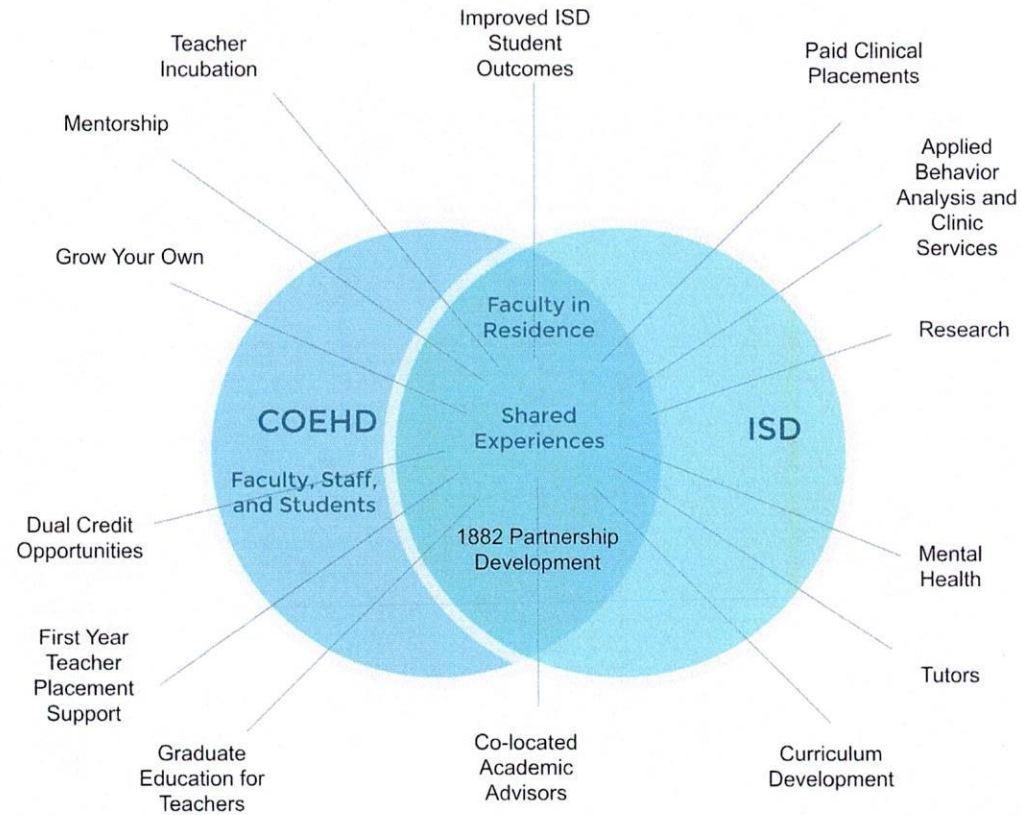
Improved ISD Student Outcomes

Teacher Incubation

Paid Clinical Placements

Mentorship

Applied Behavior Analysis and Clinic Services

Grow Your Own

Faculty in Residence

Research

COEHD

Shared Experiences

ISD

Faculty, Staff, and Students

Dual Credit Opportunities

1882 Partnership Development

Mental Health

First Year Teacher Placement Support

Tutors

Graduate Education for Teachers

Co-located Academic Advisors

Curriculum Development